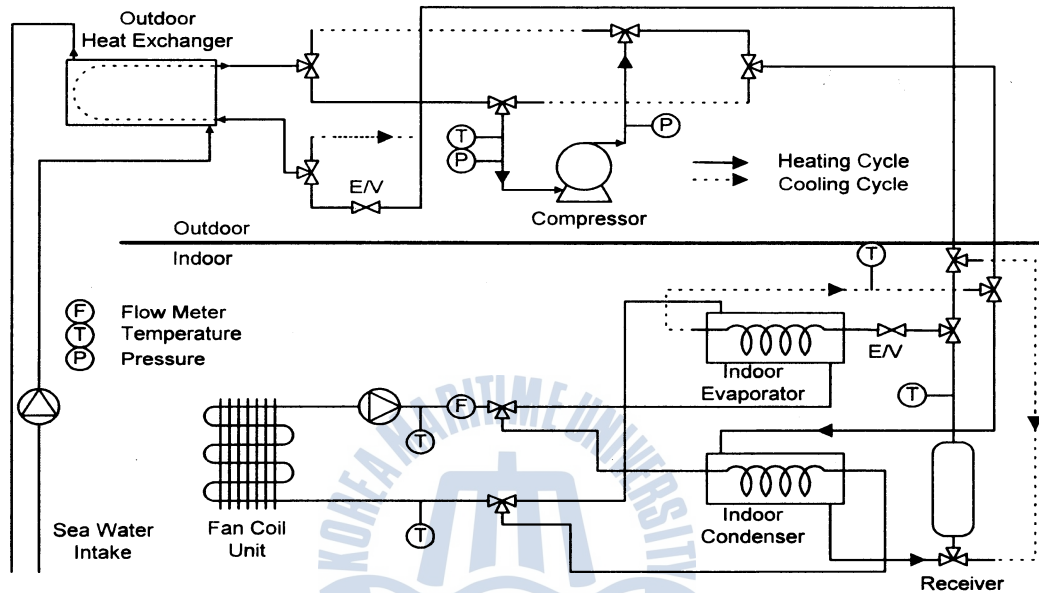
Outdoor Heat Exchanger

T
P
P

Heating Cycle
Cooling Cycle

E/V

Compressor

Outdoor
Indoor

T

F Flow Meter
T Temperature
P Pressure

Indoor Evaporator

E/V

T

F

T

T

Indoor Condenser

Sea Water Intake

Fan Coil Unit

Receiver

KOREA MARITIME UNIVERSITY